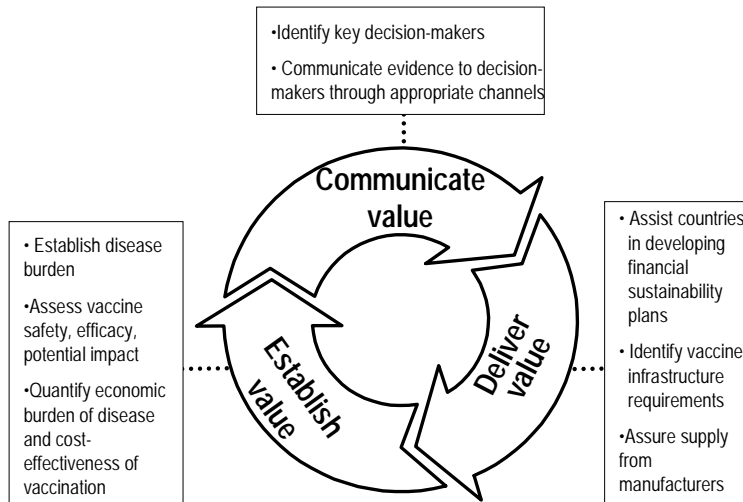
•Identify key decision-makers

• Communicate evidence to decision-makers through appropriate channels

Communicate value

• Establish disease burden

•Assess vaccine safety, efficacy, potential impact

•Quantify economic burden of disease and cost-effectiveness of vaccination

Establish value

Deliver value

• Assist countries in developing financial sustainability plans

• Identify vaccine infrastructure requirements

•Assure supply from manufacturers